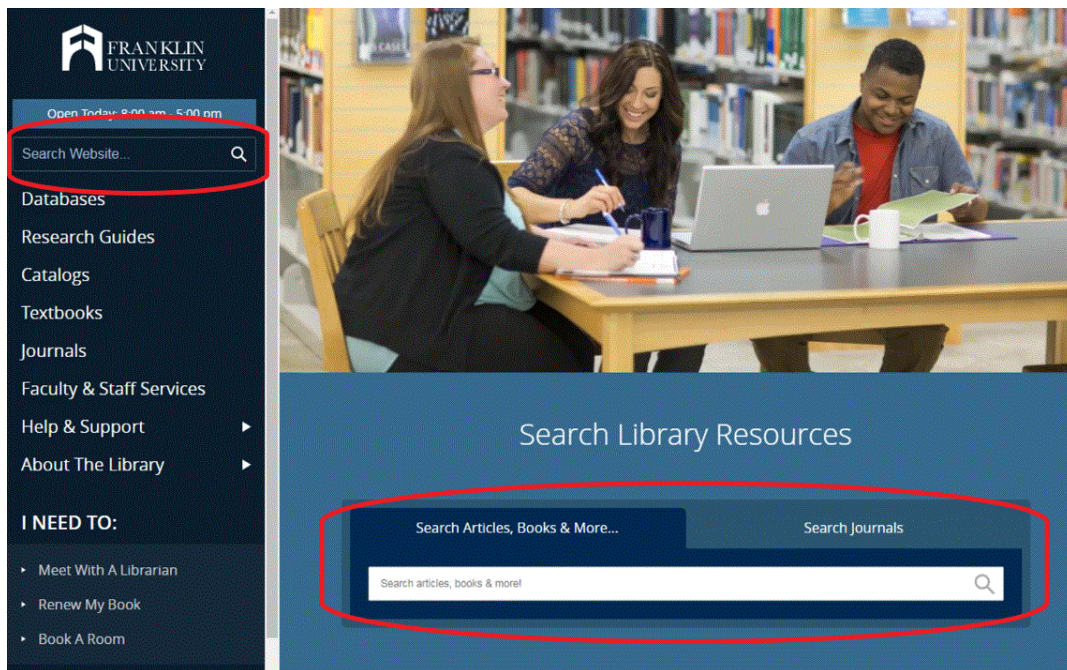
FRANKLIN UNIVERSITY

Open Today: 8:00 am - 5:00 pm

Search Website...

Databases

Research Guides

Catalogs

Textbooks

Journals

Faculty & Staff Services

Help & Support

About The Library

I NEED TO:

Meet With A Librarian

Renew My Book

Book A Room

Search Library Resources

Search Articles, Books & More...

Search Journals

Search articles, books & more!